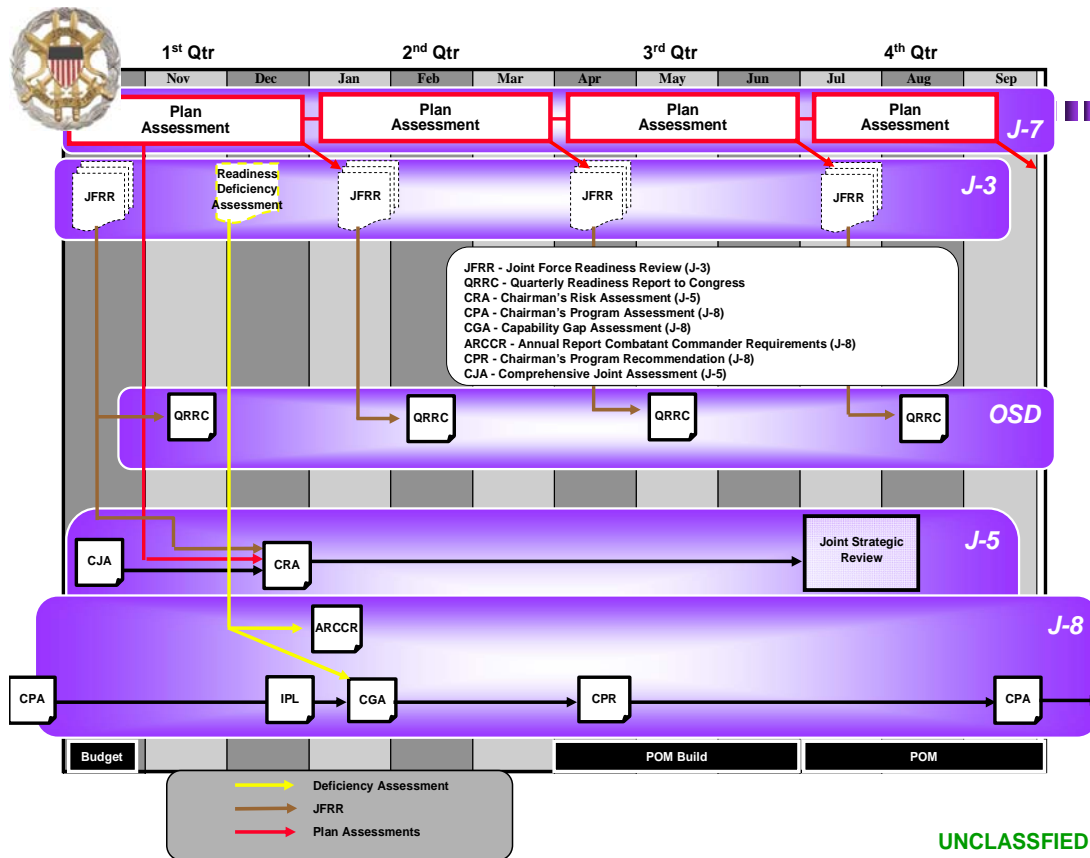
1st Qtr
2nd Qtr
3rd Qtr
4th Qtr

Nov | Dec | Jan | Feb | Mar | Apr | May | Jun | Jul | Aug | Sep

Plan Assessment
Plan Assessment
Plan Assessment
Plan Assessment
J-7

JFRR
Readiness Deficiency Assessment
JFRR
JFRR
JFRR
J-3

JFRR - Joint Force Readiness Review (J-3)
QRRC - Quarterly Readiness Report to Congress
CRA - Chairman's Risk Assessment (J-5)
CPA - Chairman's Program Assessment (J-8)
CGA - Capability Gap Assessment (J-8)
ARCCR - Annual Report Combatant Commander Requirements (J-8)
CPR - Chairman's Program Recommendation (J-8)
CJA - Comprehensive Joint Assessment (J-5)

QRRC
QRRC
QRRC
QRRC
OSD

CJA
CRA
Joint Strategic Review
J-5

ARCCR
J-8
CPA
IPL
CGA
CPR
CPA

Budget
POM Build
POM

Deficiency Assessment
JFRR
Plan Assessments

UNCLASSFIED